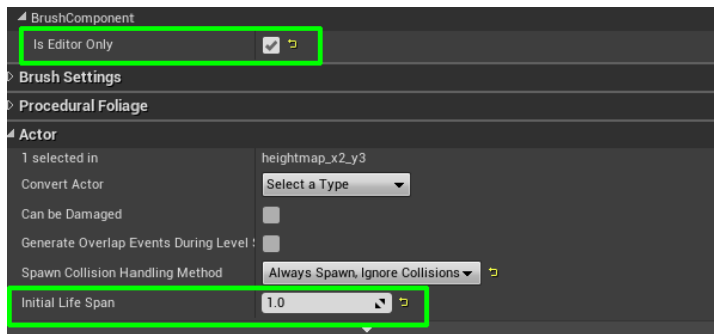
BrushComponent

Is Editor Only

Brush Settings

Procedural Foliage

Actor

1 selected in heightmap_x2_y3

Convert Actor Select a Type

Can be Damaged

Generate Overlap Events During Level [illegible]

Spawn Collision Handling Method Always Spawn, Ignore Collisions

Initial Life Span 1.0